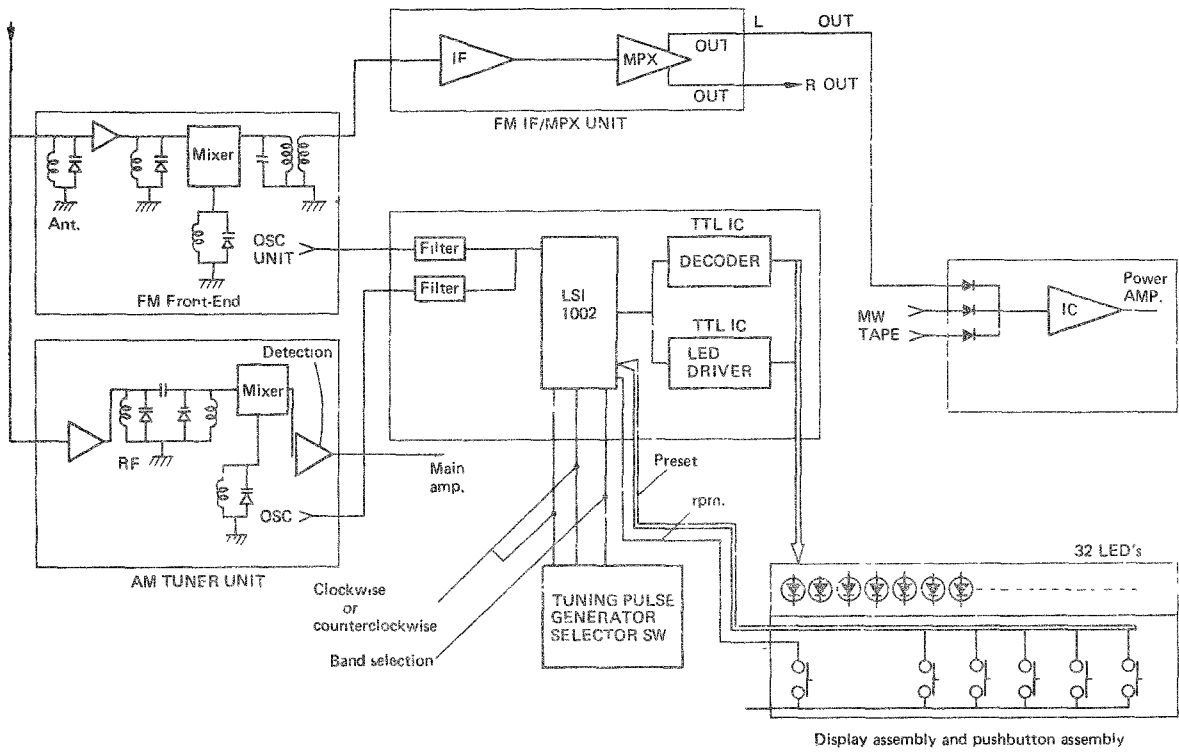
L OUT

IF

MPX

OUT

OUT

R OUT

FM IF/MPX UNIT

Mixer

Ant.

OSC UNIT

FM Front-End

TTL IC

Filter

Filter

LSI 1002

DECODER

TTL IC

LED DRIVER

Power AMP.

MW

TAPE

IC

AM TUNER UNIT

Detection

Mixer

RF

OSC

Main amp.

Preset

rpm.

32 LED's

Clockwise or counterclockwise

Band selection

TUNING PULSE GENERATOR SELECTOR SW

Display assembly and pushbutton assembly